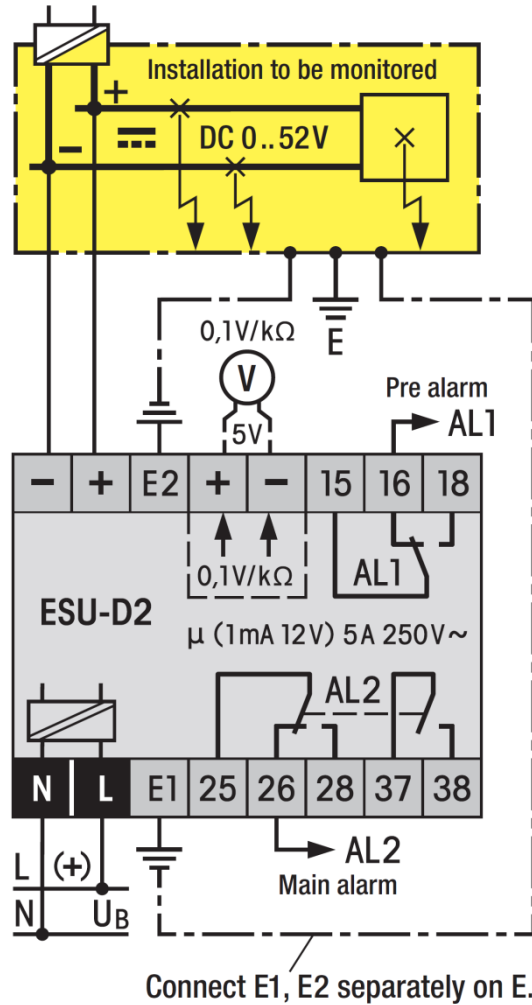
Installation to be monitored

+

−

DC 0..52V

E

0,1V/kΩ

V

5V

Pre alarm

AL1

| − | + | E2 | + | − | 15 | 16 | 18 |
|---|---|---|---|---|---|---|---|

0,1V/kΩ

AL1

ESU-D2

μ (1mA 12V) 5A 250V~

AL2

| N | L | E1 | 25 | 26 | 28 | 37 | 38 |
|---|---|---|---|---|---|---|---|

AL2

Main alarm

L (+)

N $U_B$

Connect E1, E2 separately on E.